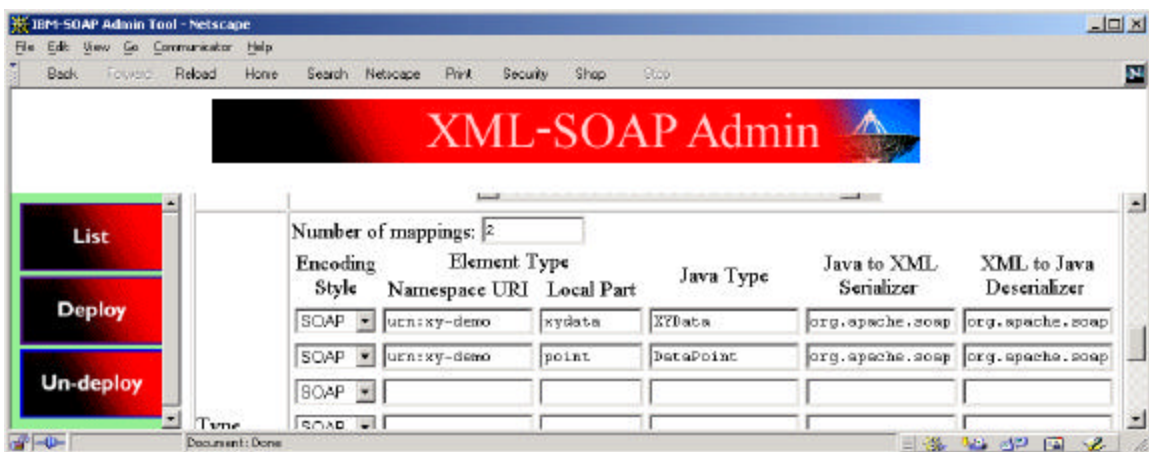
IBM-SOAP Admin Tool - Netscape

File Edit View Go Communicator Help

Back Forward Reload Home Search Netscape Print Security Shop Stop

XML-SOAP Admin

List

Deploy

Un-deploy

Number of mappings: 2

| Encoding Style | Element Type Namespace URI | Element Type Local Part | Java Type | Java to XML Serializer | XML to Java Deserializer |
|---|---|---|---|---|---|
| SOAP | urn:xy-demo | xydata | XYData | org.apache.soap | org.apache.soap |
| SOAP | urn:xy-demo | point | DataPoint | org.apache.soap | org.apache.soap |
| SOAP | | | | | |
| SOAP | | | | | |

Type

Document: Done